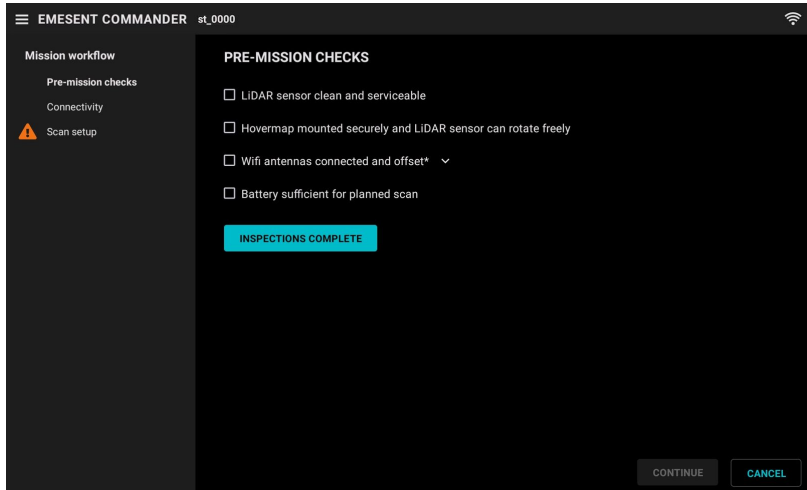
EMESENT COMMANDER st_0000

Mission workflow

Pre-mission checks

Connectivity

Scan setup

PRE-MISSION CHECKS

LiDAR sensor clean and serviceable

Hovermap mounted securely and LiDAR sensor can rotate freely

Wifi antennas connected and offset*

Battery sufficient for planned scan

INSPECTIONS COMPLETE

CONTINUE

CANCEL